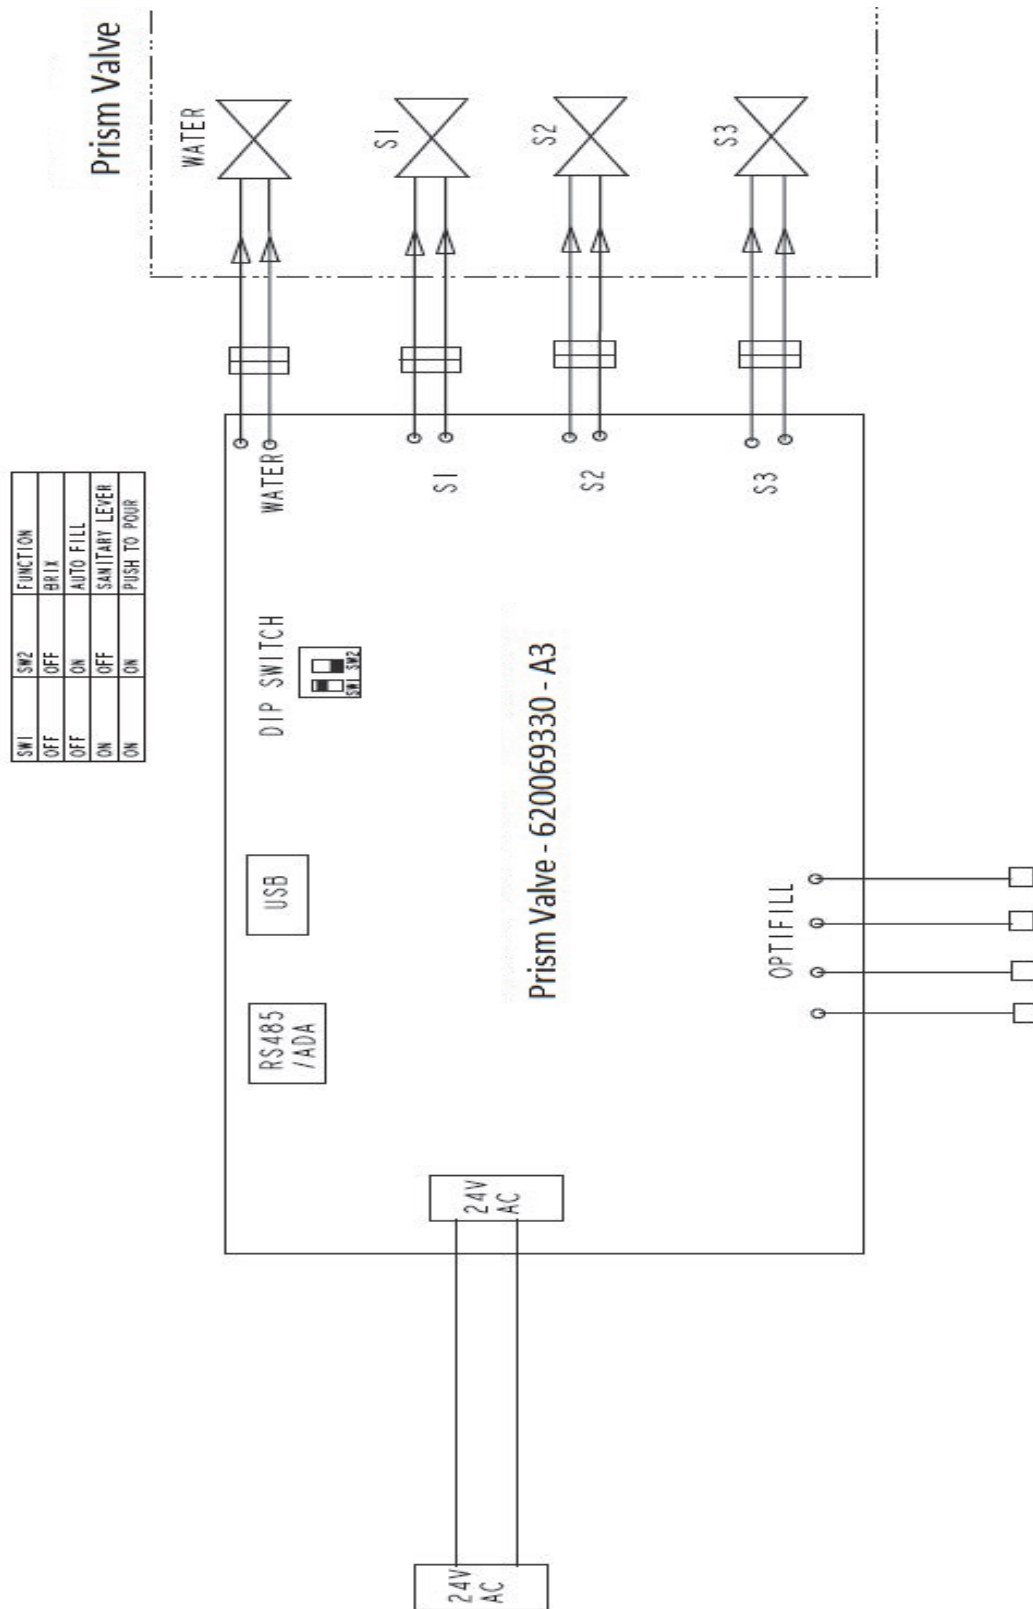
Prism Valve

WATER
S1
S2
S3

| SW1 | SW2 | FUNCTION |
|---|---|---|
| OFF | OFF | BRIX |
| OFF | ON | AUTO FILL |
| ON | OFF | SANITARY LEVER |
| ON | ON | PUSH TO POUR |

WATER
S1
S2
S3

DIP SWITCH
SW1 SW2

USB

RS485 /ADA

Prism Valve - 6200069330 - A3

OPTIFILL

24V AC

24V AC